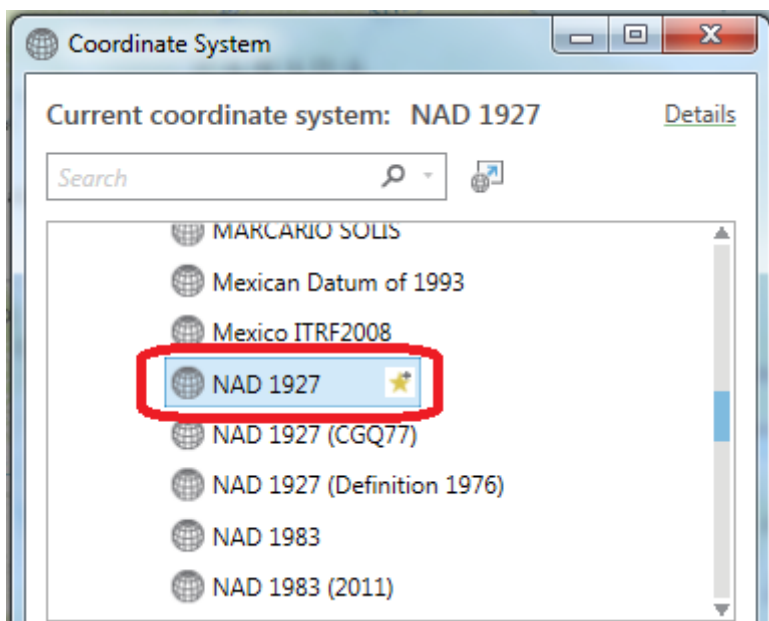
Coordinate System

Current coordinate system: NAD 1927

Details

Search

MARCARIO SOLIS

Mexican Datum of 1993

Mexico ITRF2008

NAD 1927

NAD 1927 (CGQ77)

NAD 1927 (Definition 1976)

NAD 1983

NAD 1983 (2011)